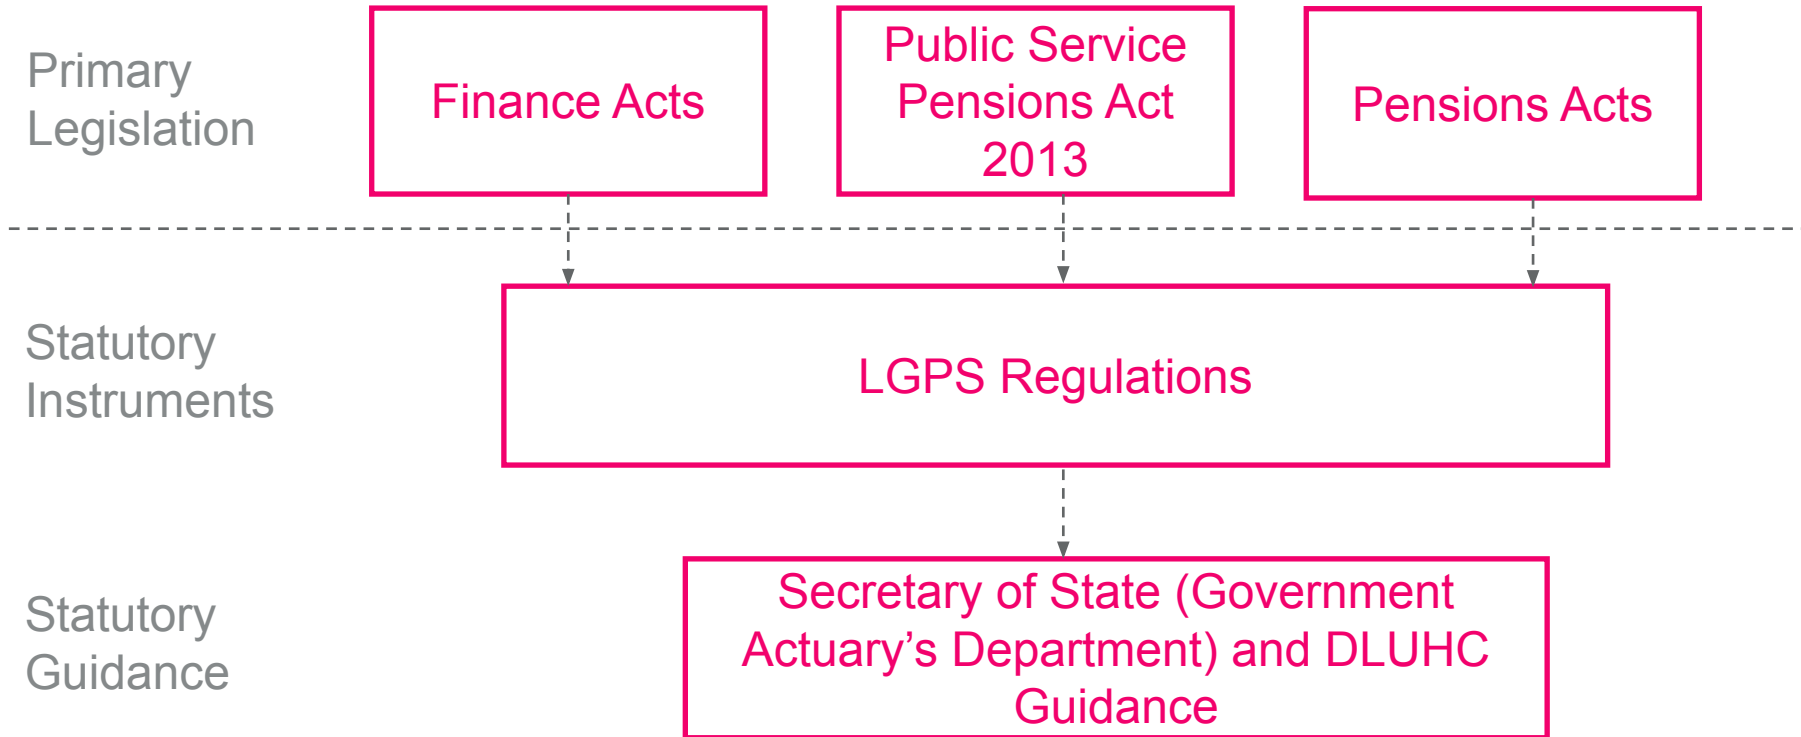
Primary Legislation

Finance Acts

Public Service Pensions Act 2013

Pensions Acts

Statutory Instruments

LGPS Regulations

Statutory Guidance

Secretary of State (Government Actuary’s Department) and DLUHC Guidance